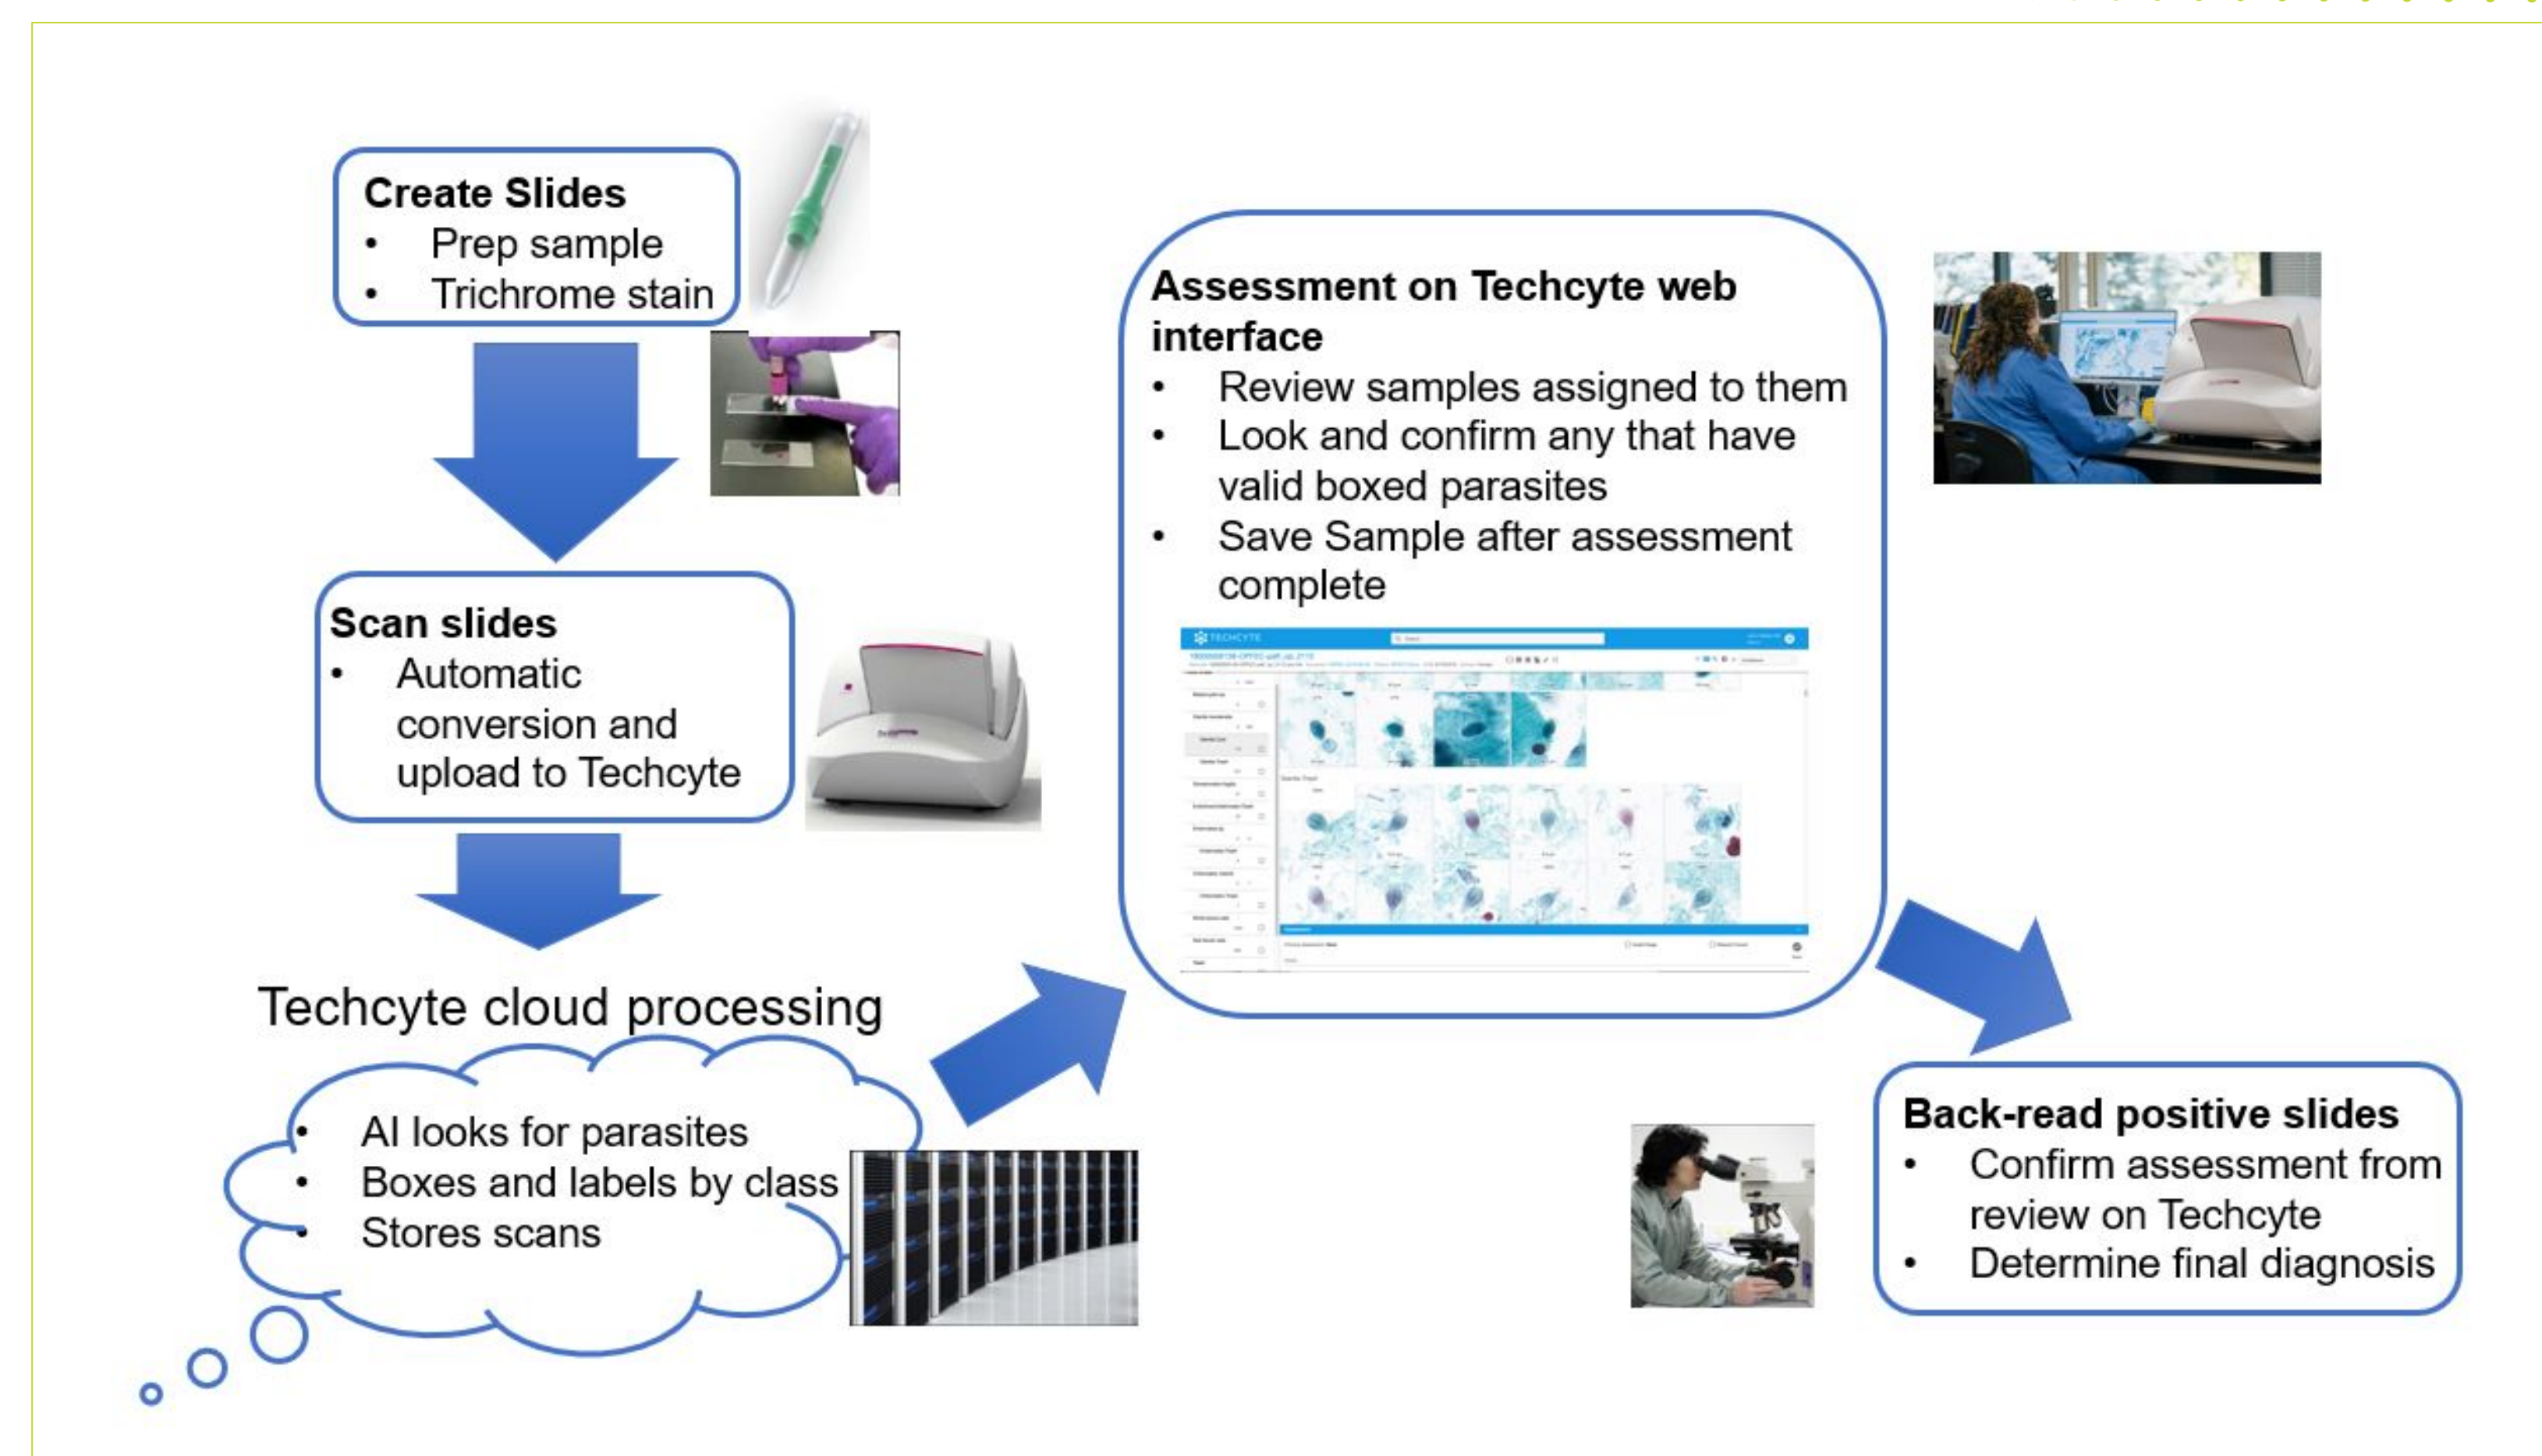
**Create Slides**
- Prep sample
- Trichrome stain

**Scan slides**
- Automatic conversion and upload to Techcyte

Techcyte cloud processing

- AI looks for parasites
- Boxes and labels by class
- Stores scans

**Assessment on Techcyte web interface**
- Review samples assigned to them
- Look and confirm any that have valid boxed parasites
- Save Sample after assessment complete

TECHCYTE

**Back-read positive slides**
- Confirm assessment from review on Techcyte
- Determine final diagnosis